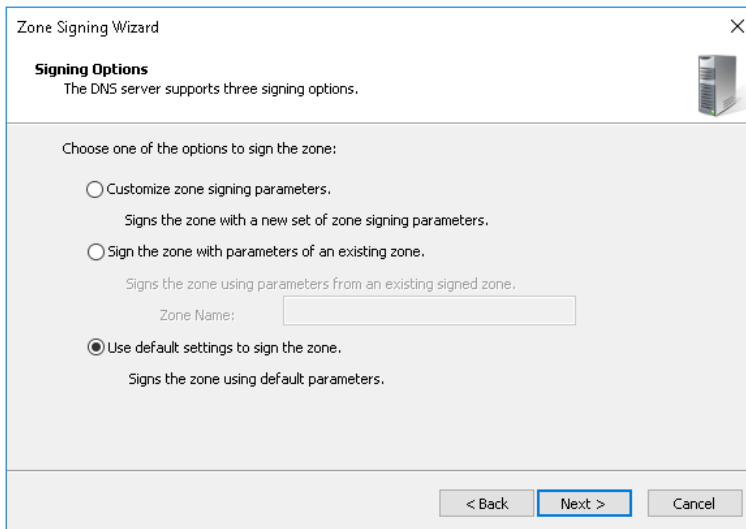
Zone Signing Wizard

×

Signing Options

The DNS server supports three signing options.

Choose one of the options to sign the zone:

Customize zone signing parameters.

Signs the zone with a new set of zone signing parameters.

Sign the zone with parameters of an existing zone.

Signs the zone using parameters from an existing signed zone.

Zone Name:

Use default settings to sign the zone.

Signs the zone using default parameters.

< Back

Next >

Cancel